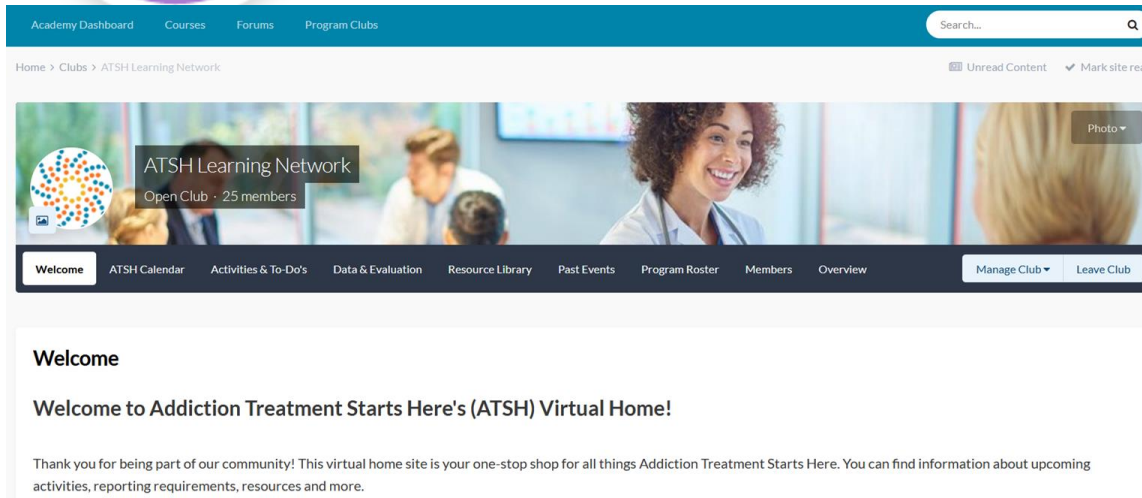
Academy Dashboard Courses Forums Program Clubs

Search...

Home > Clubs > ATSH Learning Network

Unread Content ✔ Mark site re

Photo ▾

ATSH Learning Network

Open Club · 25 members

Welcome ATSH Calendar Activities & To-Do's Data & Evaluation Resource Library Past Events Program Roster Members Overview

Manage Club ▾ Leave Club

Welcome

Welcome to Addiction Treatment Starts Here's (ATSH) Virtual Home!

Thank you for being part of our community! This virtual home site is your one-stop shop for all things Addiction Treatment Starts Here. You can find information about upcoming activities, reporting requirements, resources and more.